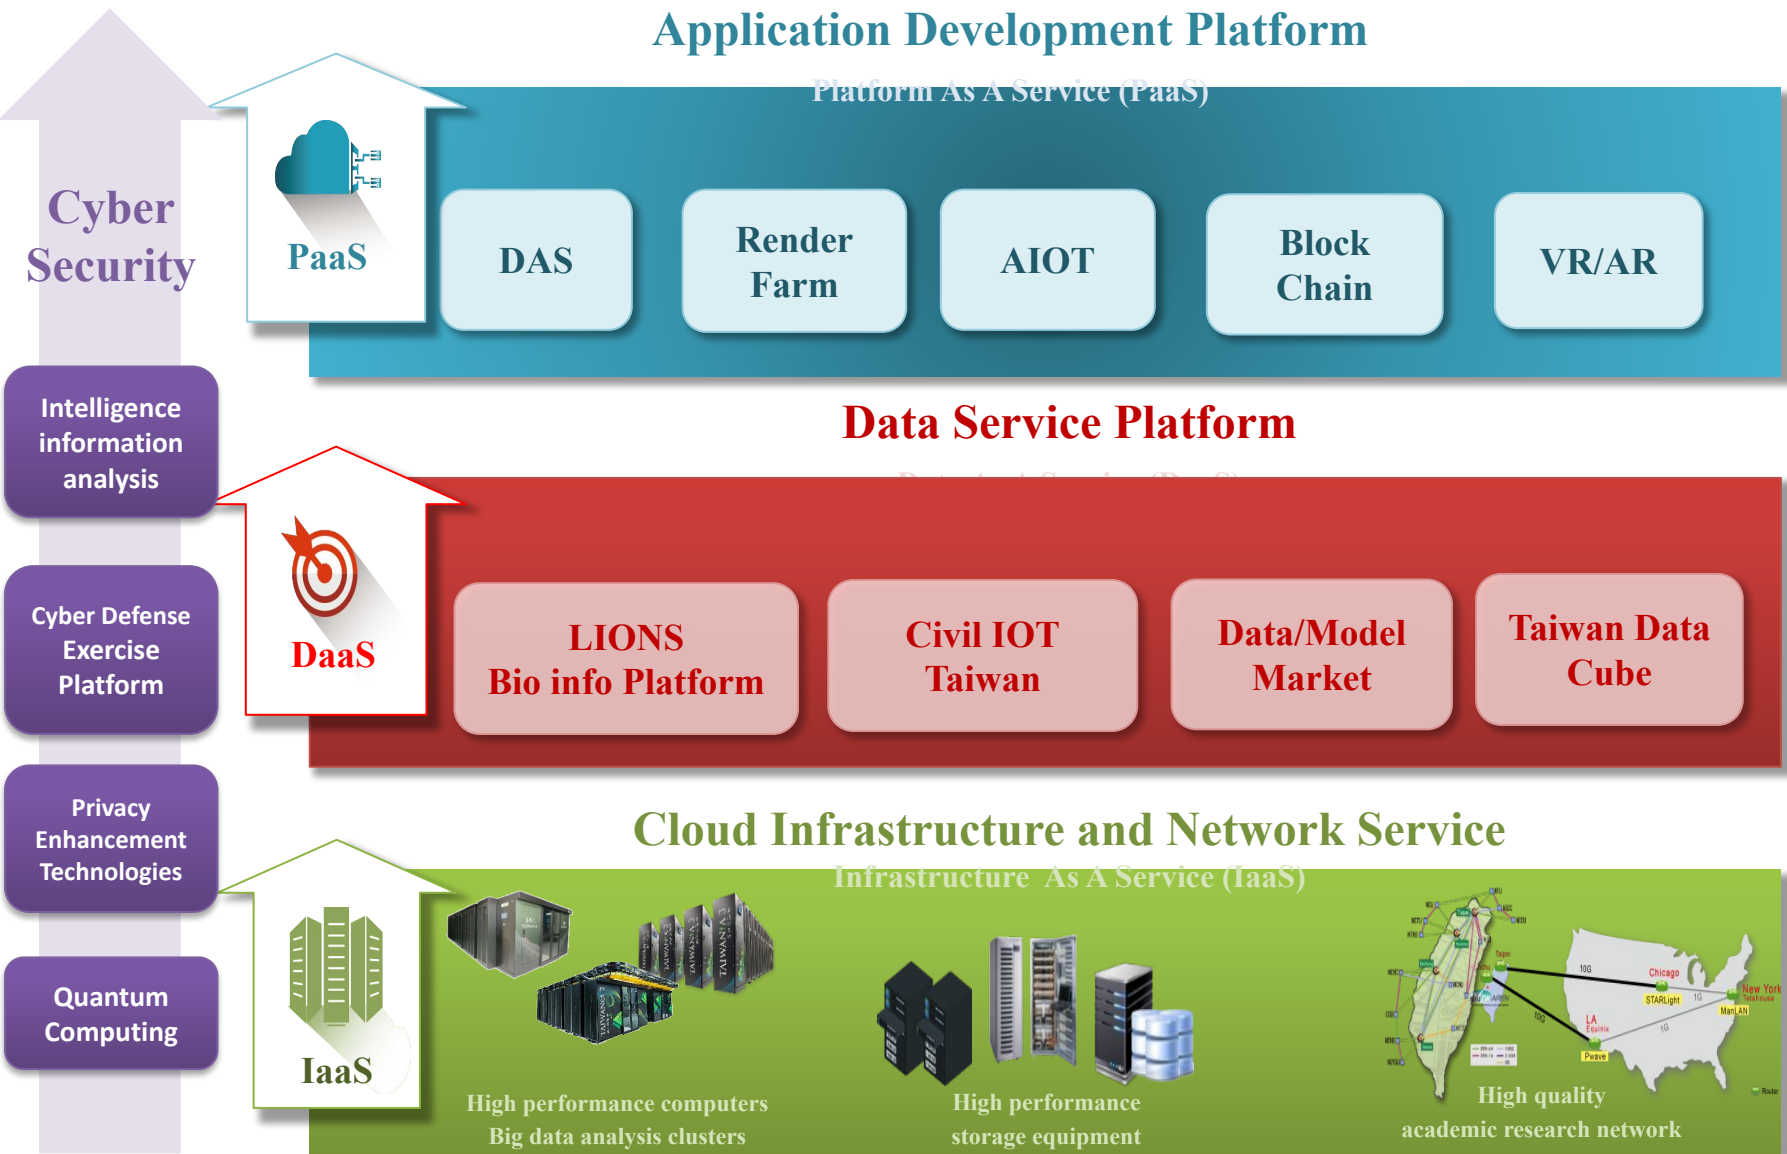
Application Development Platform

Platform As A Service (PaaS)

Cyber Security

PaaS

DAS

Render Farm

AIOT

Block Chain

VR/AR

Intelligence information analysis

Data Service Platform

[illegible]

Cyber Defense Exercise Platform

DaaS

LIONS Bio info Platform

Civil IOT Taiwan

Data/Model Market

Taiwan Data Cube

Privacy Enhancement Technologies

Cloud Infrastructure and Network Service

Infrastructure As A Service (IaaS)

Quantum Computing

IaaS

High performance computers
Big data analysis clusters

High performance storage equipment

Chicago

STARLight

New York

ManLAN

LA

Pwave

10G

1G

High quality academic research network